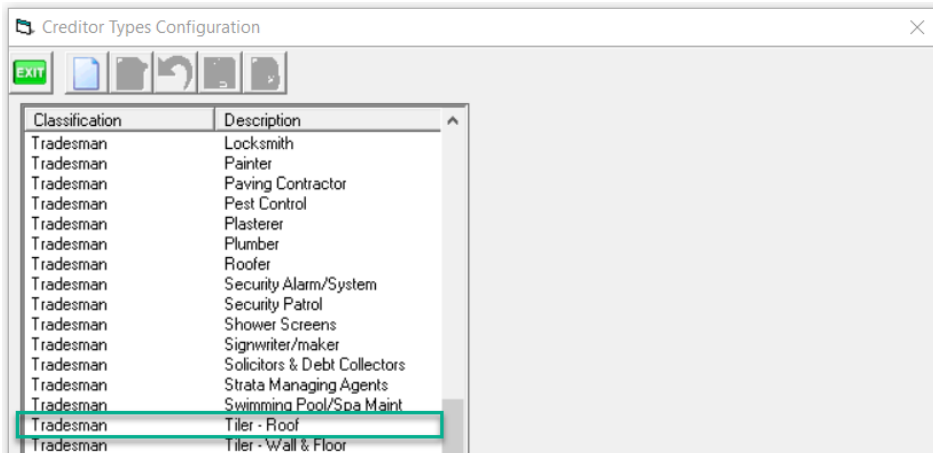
Creditor Types Configuration

EXIT

| Classification | Description |
|---|---|
| Tradesman | Locksmith |
| Tradesman | Painter |
| Tradesman | Paving Contractor |
| Tradesman | Pest Control |
| Tradesman | Plasterer |
| Tradesman | Plumber |
| Tradesman | Roofer |
| Tradesman | Security Alarm/System |
| Tradesman | Security Patrol |
| Tradesman | Shower Screens |
| Tradesman | Signwriter/maker |
| Tradesman | Solicitors & Debt Collectors |
| Tradesman | Strata Managing Agents |
| Tradesman | Swimming Pool/Spa Maint |
| Tradesman | Tiler - Roof |
| Tradesman | Tiler - Wall & Floor |